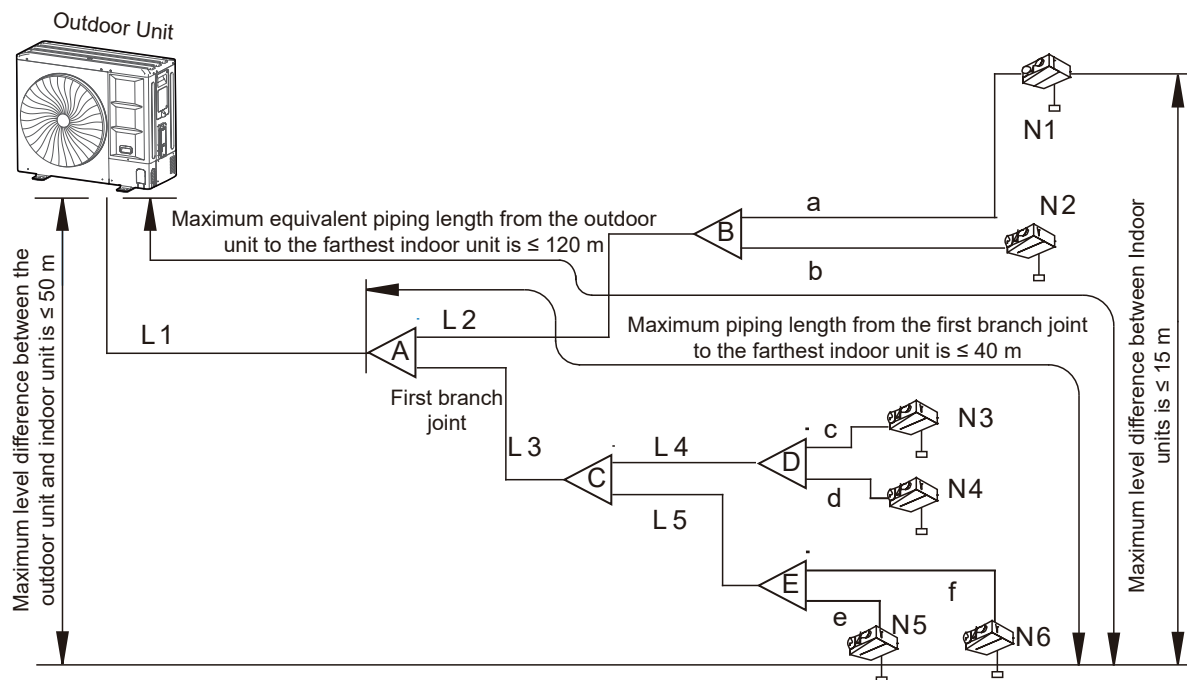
Outdoor Unit

N1

a

N2

Maximum equivalent piping length from the outdoor unit to the farthest indoor unit is ≤ 120 m

B

b

L 1

L 2

A

Maximum piping length from the first branch joint to the farthest indoor unit is ≤ 40 m

First branch joint

L 3

L 4

c

N3

D

C

d

N4

L 5

E

f

e

N5

N6

Maximum level difference between the outdoor unit and indoor unit is ≤ 50 m

Maximum level difference between Indoor units is ≤ 15 m